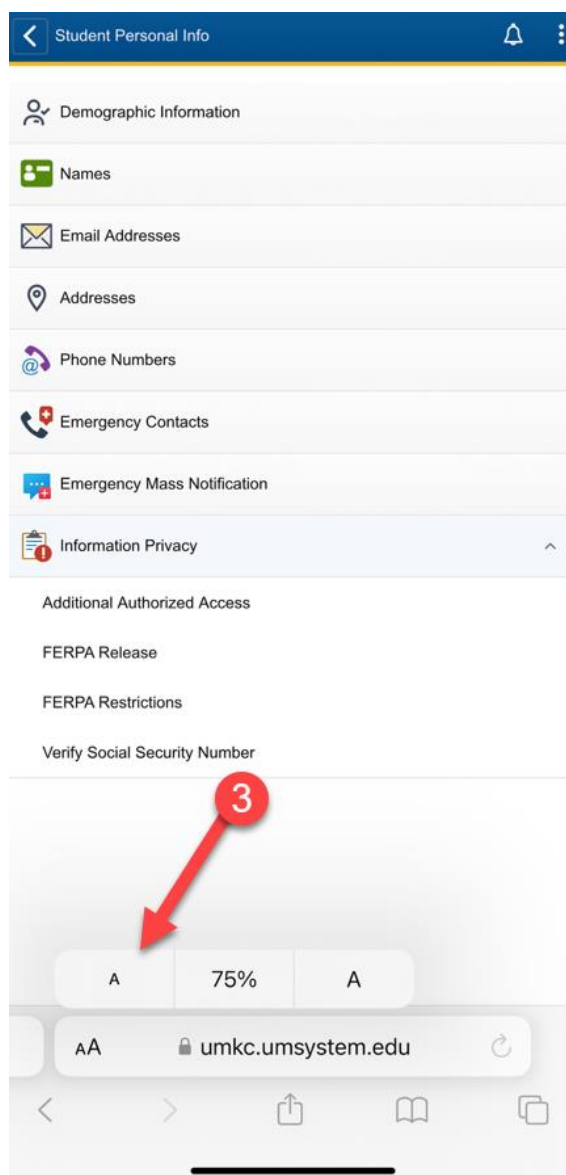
Student Personal Info

Demographic Information

Names

Email Addresses

Addresses

Phone Numbers

Emergency Contacts

Emergency Mass Notification

Information Privacy

Additional Authorized Access

FERPA Release

FERPA Restrictions

Verify Social Security Number

3

A 75% A

AA umkc.umsystem.edu